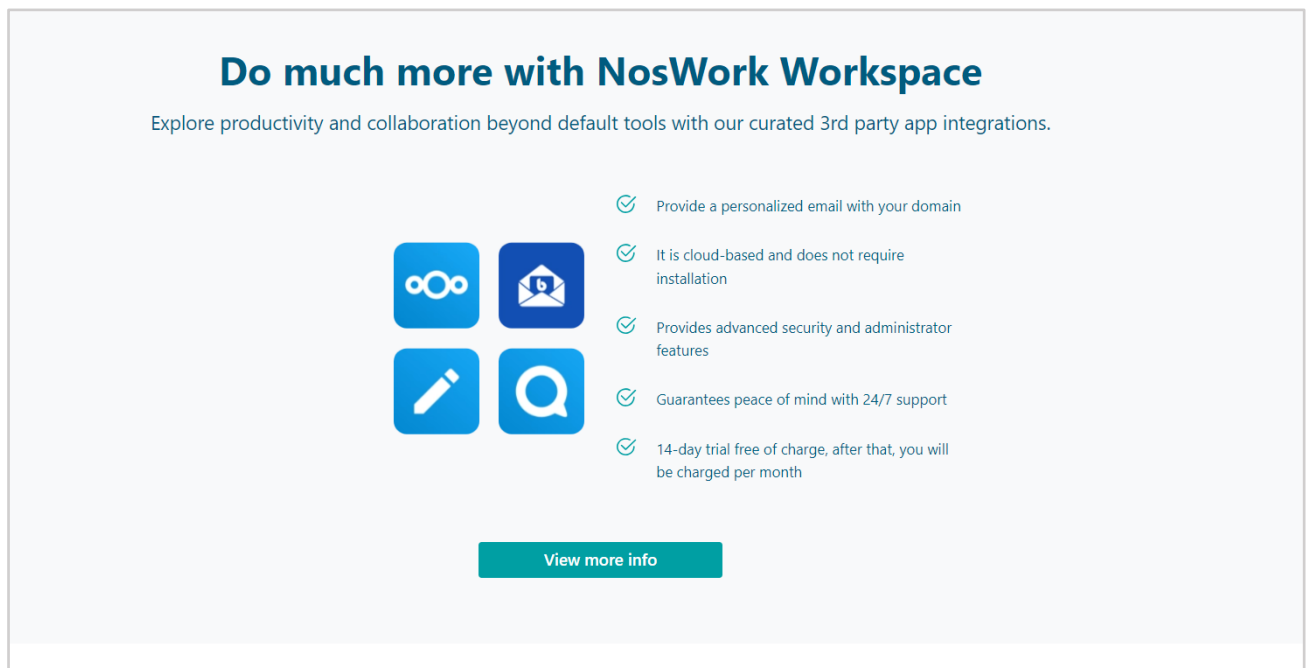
Do much more with NosWork Workspace

Explore productivity and collaboration beyond default tools with our curated 3rd party app integrations.

Provide a personalized email with your domain

It is cloud-based and does not require installation

Provides advanced security and administrator features

Guarantees peace of mind with 24/7 support

14-day trial free of charge, after that, you will be charged per month

View more info